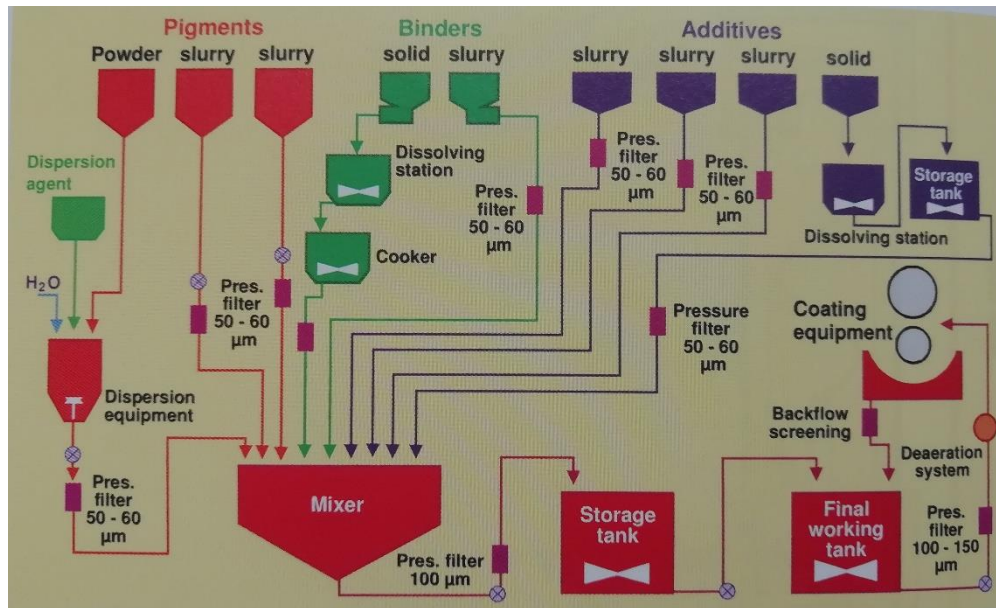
Pigments

Powder slurry slurry

Binders

solid slurry

Additives

slurry slurry slurry solid

Dispersion agent

$H_2O$

Dispersion equipment

Pres. filter 50 - 60 µm

Pres. filter 50 - 60 µm

Dissolving station

Cooker

Pres. filter 50 - 60 µm

Pres. filter 50 - 60 µm

Pres. filter 50 - 60 µm

Dissolving station

Storage tank

Pressure filter 50 - 60 µm

Coating equipment

Backflow screening

Deaeration system

Mixer

Pres. filter 100 µm

Storage tank

Final working tank

Pres. filter 100 - 150 µm